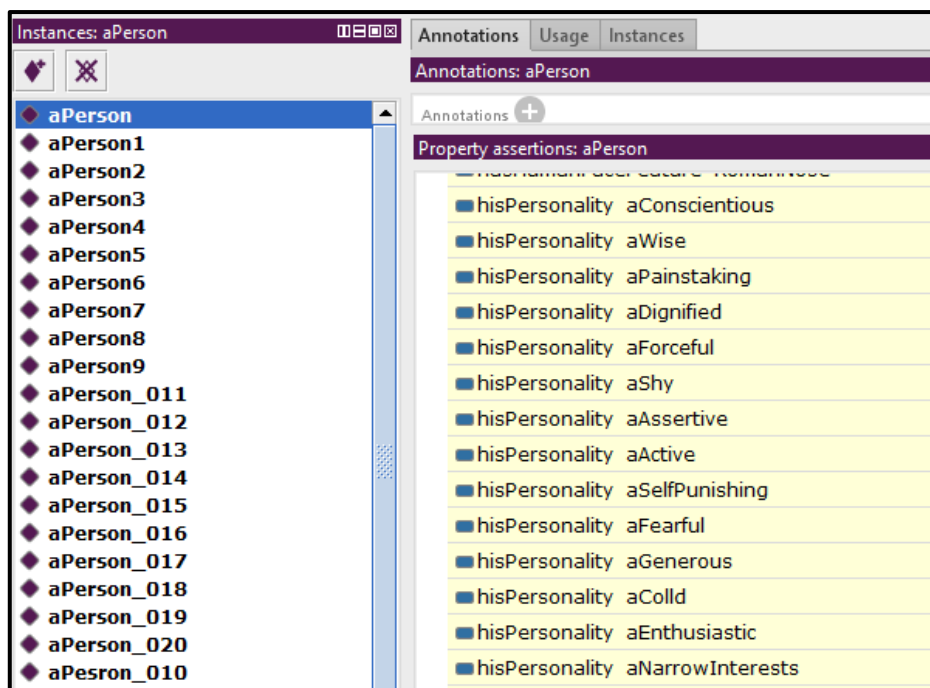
Instances: aPerson

aPerson
aPerson1
aPerson2
aPerson3
aPerson4
aPerson5
aPerson6
aPerson7
aPerson8
aPerson9
aPerson_011
aPerson_012
aPerson_013
aPerson_014
aPerson_015
aPerson_016
aPerson_017
aPerson_018
aPerson_019
aPerson_020
aPesron_010

Annotations | Usage | Instances

Annotations: aPerson

Annotations

Property assertions: aPerson

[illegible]
hisPersonality aConscientious
hisPersonality aWise
hisPersonality aPainstaking
hisPersonality aDignified
hisPersonality aForceful
hisPersonality aShy
hisPersonality aAssertive
hisPersonality aActive
hisPersonality aSelfPunishing
hisPersonality aFearful
hisPersonality aGenerous
hisPersonality aColld
hisPersonality aEnthusiastic
hisPersonality aNarrowInterests